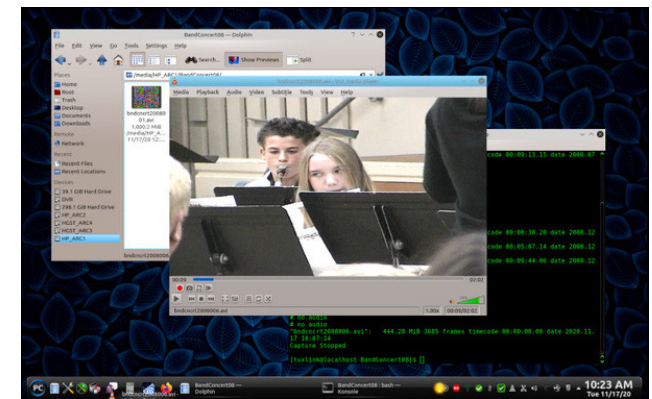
BandConcert08 — Dolphin

File Edit View Go Tools Settings Help

Search... Show Previews Split

Places
Home
Root
Trash
Desktop
Documents
Downloads

Remote
Network

Recent
Recent Files
Recent Locations

Devices
39.1 GiB Hard Drive
DVR
298.1 GiB Hard Drive
HP_ARC2
HGST_ARC4
HGST_ARC3
HP_ARC1

/media/HP_ARC1/BandConcert08/

bndcncrt200800 01.avi
1,000.2 MiB
/media/HP_A...
11/17/20 12:...

bndcncrt200800

Media Playback Audio Video Subtitle Tools View Help

00:28
02:02

bndcncrt2008006.avi
1.00x 00:05/02:02

code 00:09:13.15 date 2008.07

code 00:00:30.20 date 2008.12

code 00:05:07.14 date 2008.12

code 00:09:44.06 date 2008.12

# no audio
# no audio
"bndcncrt2008006.avi": 444.28 MiB 3685 frames timecode 00:00:00.00 date 2020.11.17 10:07:14
Capture Stopped

[tux1ink@localhost BandConcert08]$ []

BandConcert08 — Dolphin

BandConcert08 : bash — Konsole

10:23 AM
Tue 11/17/20